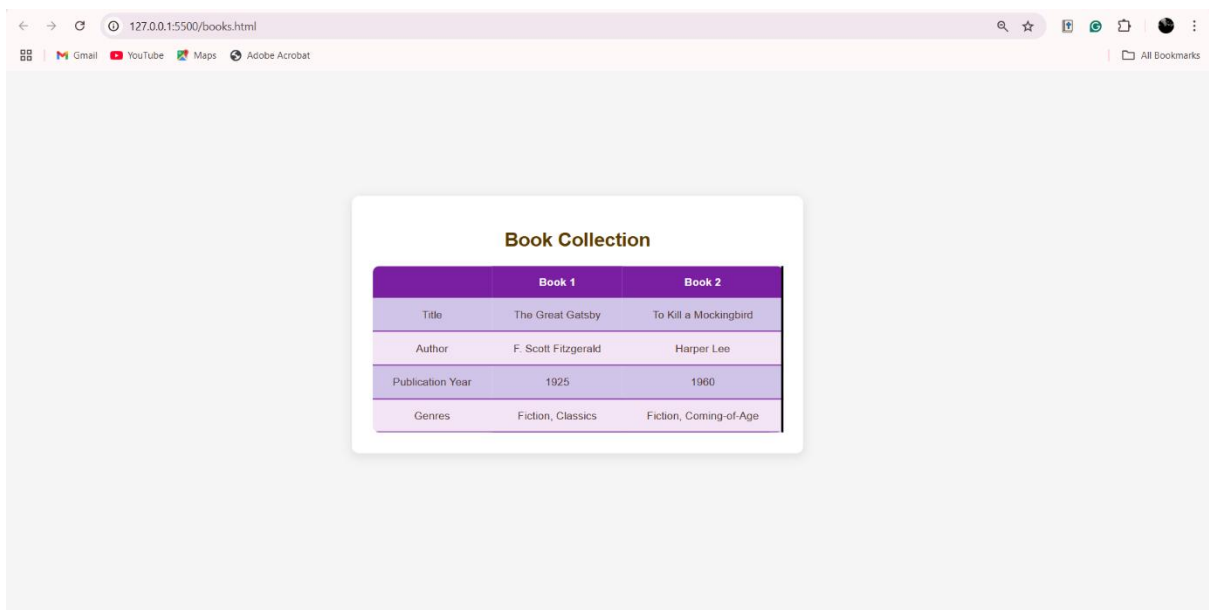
127.0.0.1:5500/books.html

Gmail YouTube Maps Adobe Acrobat

All Bookmarks

Book Collection

| | Book 1 | Book 2 |
|---|---|---|
| Title | The Great Gatsby | To Kill a Mockingbird |
| Author | F. Scott Fitzgerald | Harper Lee |
| Publication Year | 1925 | 1960 |
| Genres | Fiction, Classics | Fiction, Coming-of-Age |